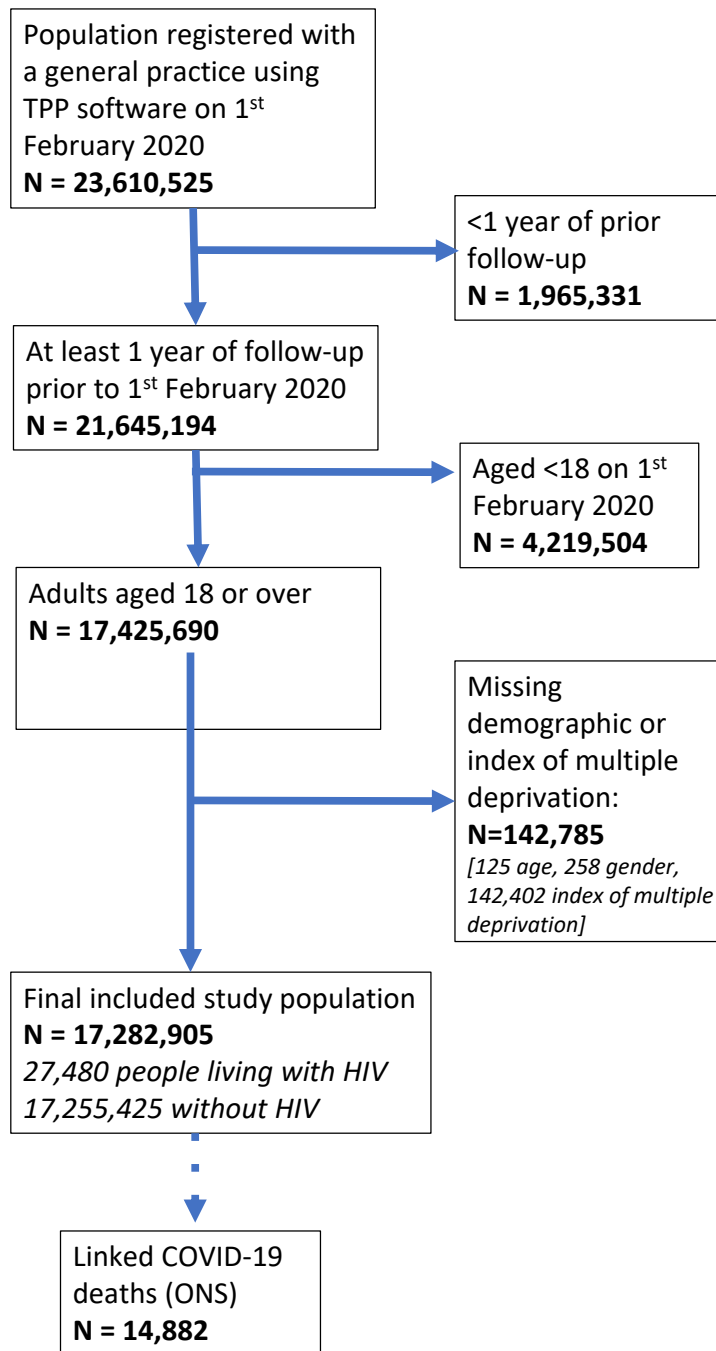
Population registered with a general practice using TPP software on 1$^{st}$ February 2020
**N = 23,610,525**

<1 year of prior follow-up
**N = 1,965,331**

At least 1 year of follow-up prior to 1$^{st}$ February 2020
**N = 21,645,194**

Aged <18 on 1$^{st}$ February 2020
**N = 4,219,504**

Adults aged 18 or over
**N = 17,425,690**

Missing demographic or index of multiple deprivation:
**N=142,785**
*[125 age, 258 gender, 142,402 index of multiple deprivation]*

Final included study population
**N = 17,282,905**
*27,480 people living with HIV*
*17,255,425 without HIV*

Linked COVID-19 deaths (ONS)
**N = 14,882**